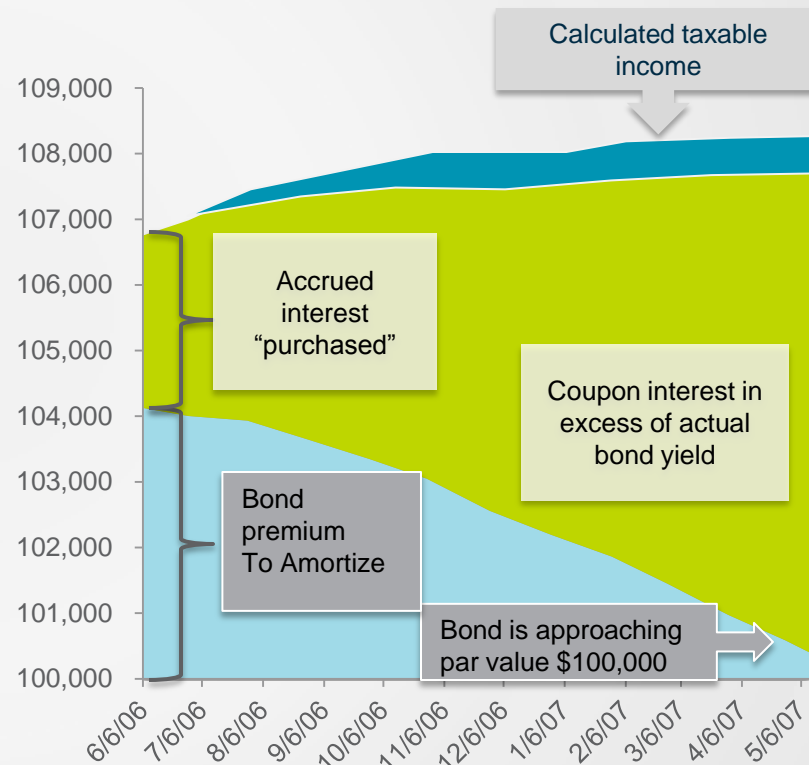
Calculated taxable income

109,000
108,000
107,000
106,000
105,000
104,000
103,000
102,000
101,000
100,000

Accrued interest “purchased”

Coupon interest in excess of actual bond yield

Bond premium To Amortize

Bond is approaching par value $100,000

6/6/06
7/6/06
8/6/06
9/6/06
10/6/06
11/6/06
12/6/06
1/6/07
2/6/07
3/6/07
4/6/07
5/6/07